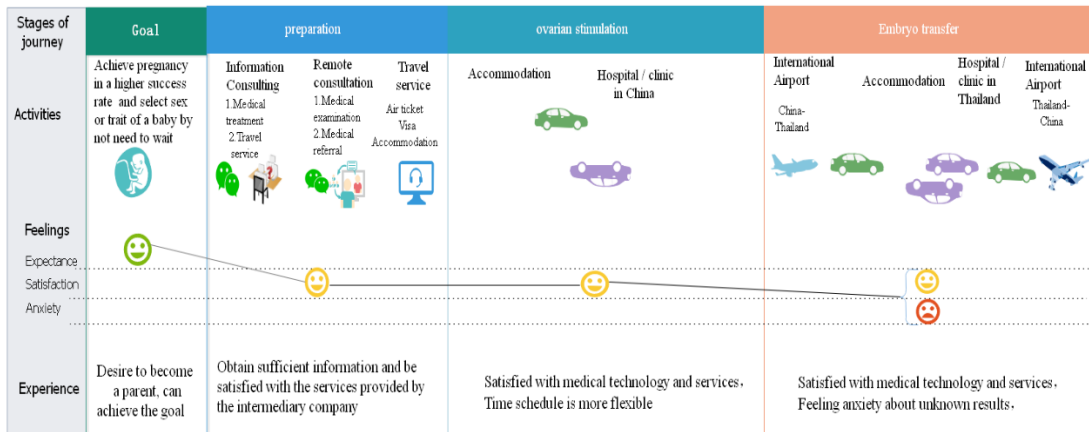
| Stages of journey | Goal | preparation | ovarian stimulation | Embryo transfer |
|---|---|---|---|---|
| Activities | Achieve pregnancy in a higher success rate and select sex or trait of a baby by not need to wait | Information Consulting 1.Medical treatment 2.Travel service; Remote consultation 1.Medical examination 2.Medical referral; Travel service Air ticket Visa Accommodation | Accommodation; Hospital / clinic in China | International Airport China-Thailand; Accommodation; Hospital / clinic in Thailand; International Airport Thailand-China |
| Feelings | | | | |
| Expectance | | | | |
| Satisfaction | | | | |
| Anxiety | | | | |
| Experience | Desire to become a parent, can achieve the goal | Obtain sufficient information and be satisfied with the services provided by the intermediary company | Satisfied with medical technology and services, Time schedule is more flexible | Satisfied with medical technology and services, Feeling anxiety about unknown results, |